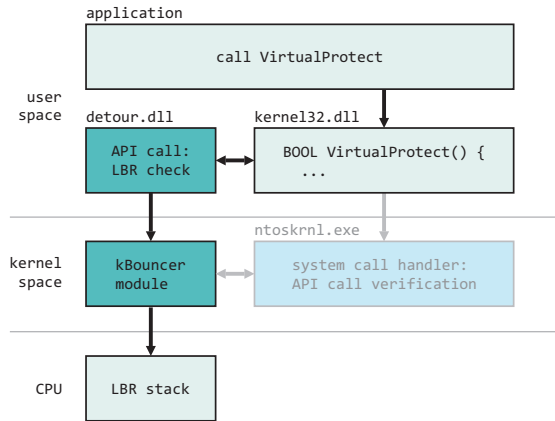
application

call VirtualProtect

user space

detour.dll

API call: LBR check

kernel32.dll

BOOL VirtualProtect() { ...

ntoskrnl.exe

kernel space

kBouncer module

system call handler: API call verification

CPU

LBR stack